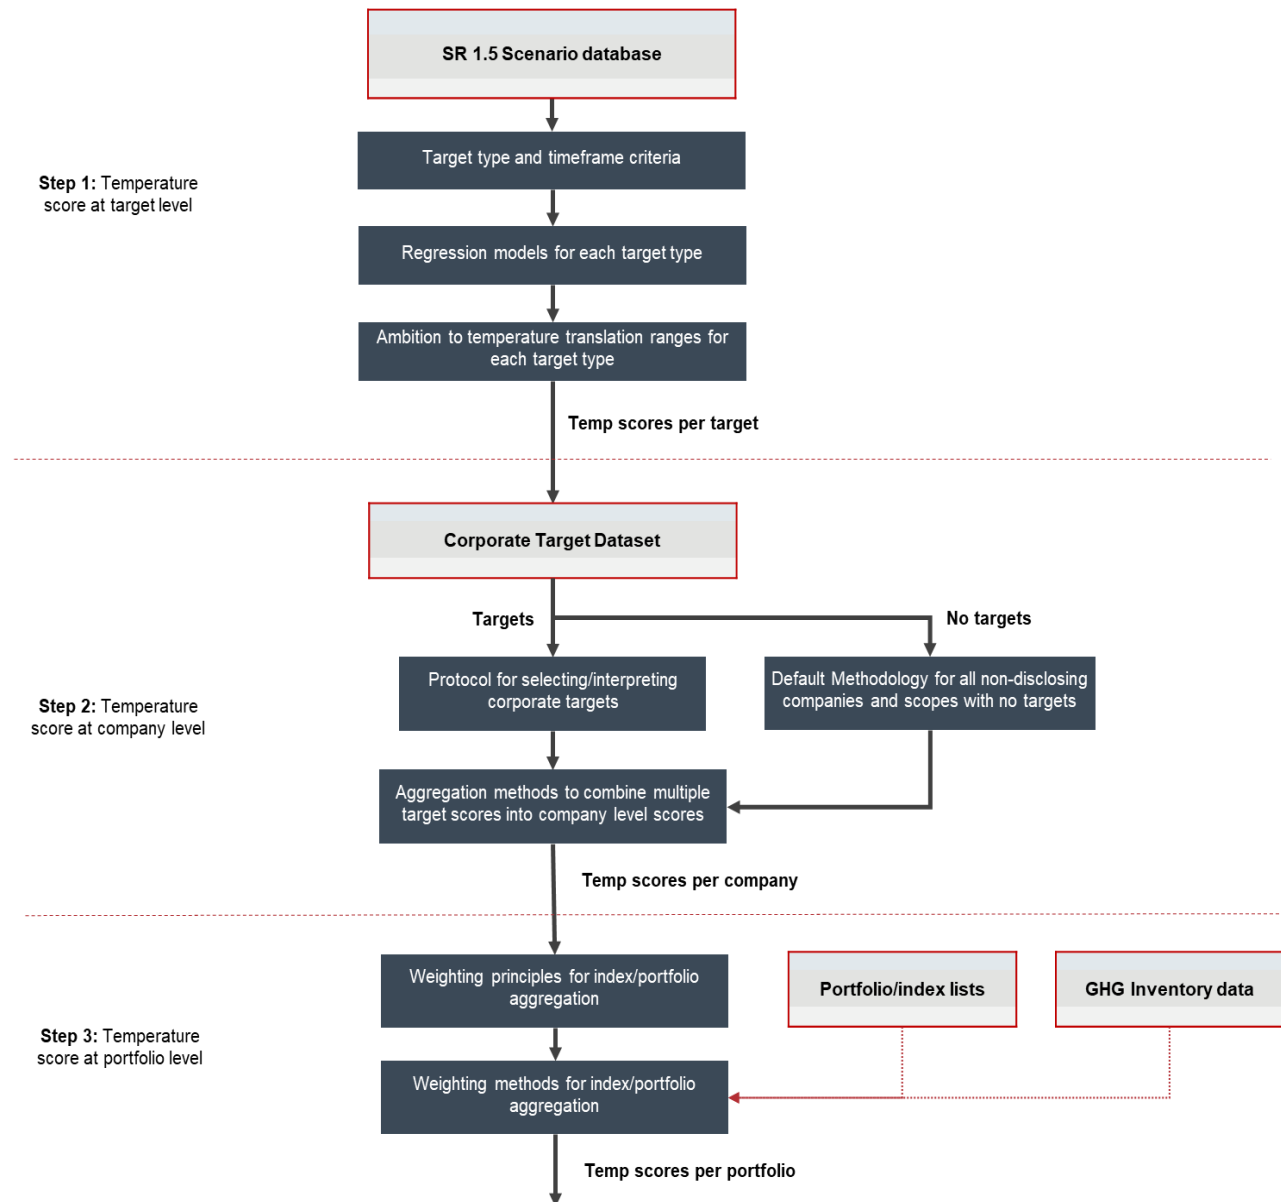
SR 1.5 Scenario database

Step 1: Temperature score at target level

Target type and timeframe criteria

Regression models for each target type

Ambition to temperature translation ranges for each target type

Temp scores per target

Corporate Target Dataset

Targets

No targets

Step 2: Temperature score at company level

Protocol for selecting/interpreting corporate targets

Default Methodology for all non-disclosing companies and scopes with no targets

Aggregation methods to combine multiple target scores into company level scores

Temp scores per company

Step 3: Temperature score at portfolio level

Weighting principles for index/portfolio aggregation

Portfolio/index lists

GHG Inventory data

Weighting methods for index/portfolio aggregation

Temp scores per portfolio